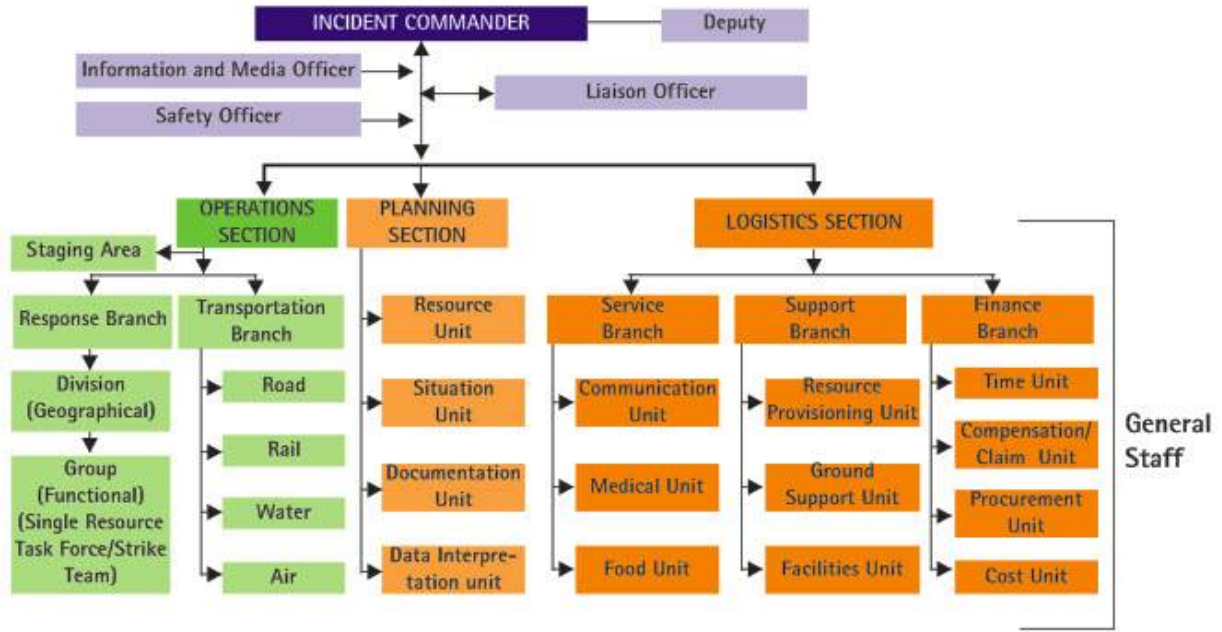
INCIDENT COMMANDER

Deputy

Information and Media Officer

Liaison Officer

Safety Officer

OPERATIONS SECTION

PLANNING SECTION

LOGISTICS SECTION

Staging Area

Response Branch

Transportation Branch

Division (Geographical)

Group (Functional) (Single Resource Task Force/Strike Team)

Road

Rail

Water

Air

Resource Unit

Situation Unit

Documentation Unit

Data Interpretation unit

Service Branch

Support Branch

Finance Branch

Communication Unit

Medical Unit

Food Unit

Resource Provisioning Unit

Ground Support Unit

Facilities Unit

Time Unit

Compensation/ Claim Unit

Procurement Unit

Cost Unit

General Staff